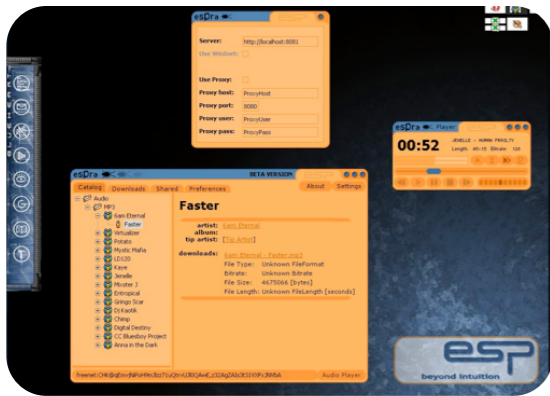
esDra

Server: http://localhost:8081
Use Winbert:
Use Proxy:
Proxy host: ProxyHost
Proxy port: 8080
Proxy user: ProxyUser
Proxy pass: ProxyPass

esDra Player
00:52
JENELLE - HUMAN FRAILTY
Length: 00:15 Bitrate: 128

esDra BETA VERSION
Catalog Downloads Shared Preferences About Settings
Audio
MP3
6am Eternal
Faster
Virtualizer
Potato
Mystic Mafia
LD120
Kaye
Jenelle
Minster 3
Entropical
Gringo Scar
Dj Kaotik
Chimp
Digital Destiny
CC Bluesboy Project
Anna in the Dark

Faster
artist: 6am Eternal
album:
tip artist: [Tip Artist]
downloads: 6am Eternal - Faster.mp3
File Type: Unknown FileFormat
Bitrate: Unknown Bitrate
File Size: 4675066 [bytes]
File Length: Unknown FileLength [seconds]

freenet:CHK@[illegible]
Audio Player

esp
beyond intuition